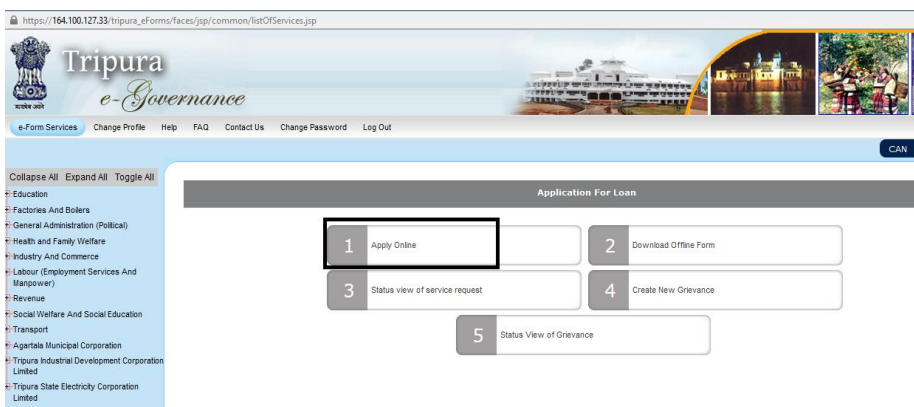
https://164.100.127.33/tripura_eForms/faces/jsp/common/listOfServices.jsp

Tripura
e-Governance

e-Form Services Change Profile Help FAQ Contact Us Change Password Log Out

CAN

Collapse All Expand All Toggle All
Education
Factories And Boilers
General Administration (Political)
Health and Family Welfare
Industry And Commerce
Labour (Employment Services And Manpower)
Revenue
Social Welfare And Social Education
Transport
Agartala Municipal Corporation
Tripura Industrial Development Corporation Limited
Tripura State Electricity Corporation Limited

Application For Loan

1 Apply Online
2 Download Offline Form
3 Status view of service request
4 Create New Grievance
5 Status View of Grievance